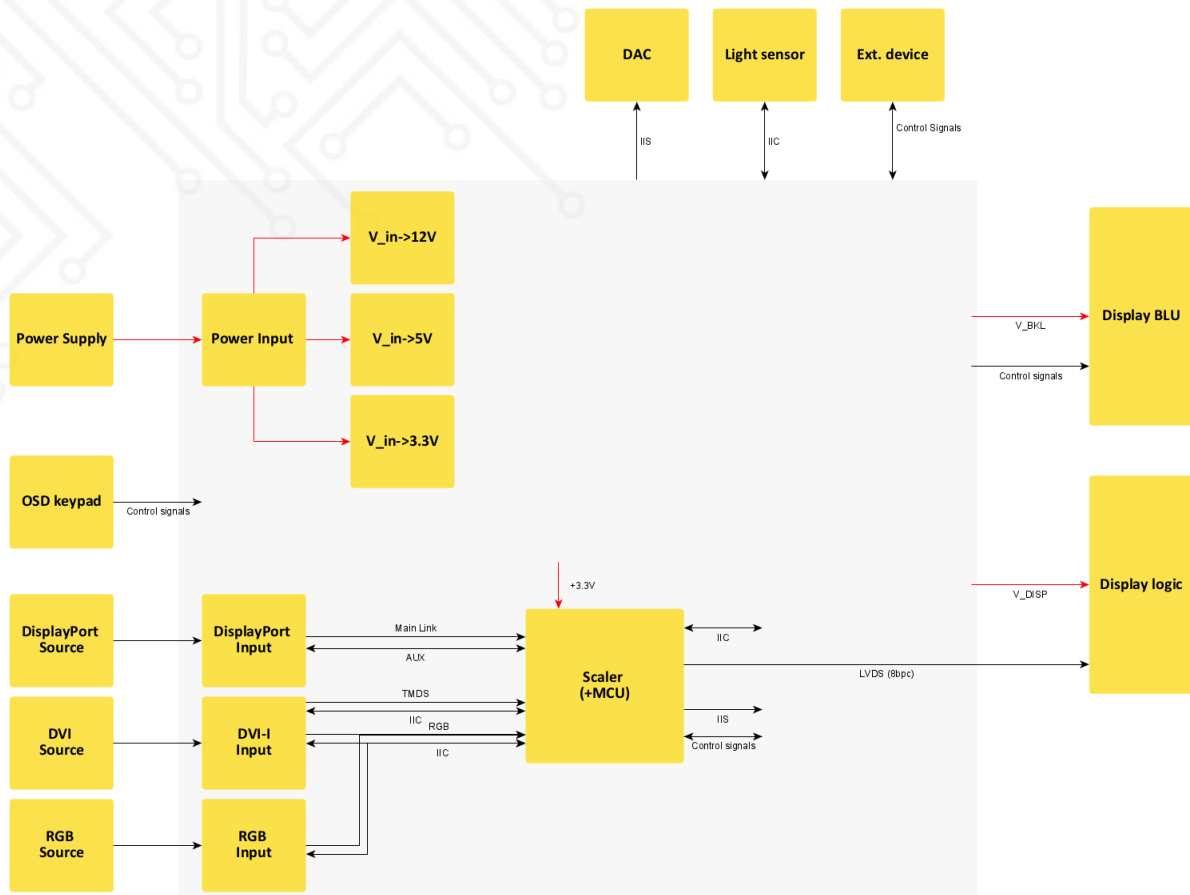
DAC

Light sensor

Ext. device

IIS

IIC

Control Signals

V_in->12V

Power Supply

Power Input

V_in->5V

V_in->3.3V

Display BLU

V_BKL

Control signals

OSD keypad

Control signals

Display logic

+3.3V

V_DISP

DisplayPort Source

DisplayPort Input

Main Link

AUX

Scaler (+MCU)

IIC

LVDS (8bpc)

DVI Source

DVI-I Input

TMDS

IIC

RGB

IIC

IIS

Control signals

RGB Source

RGB Input